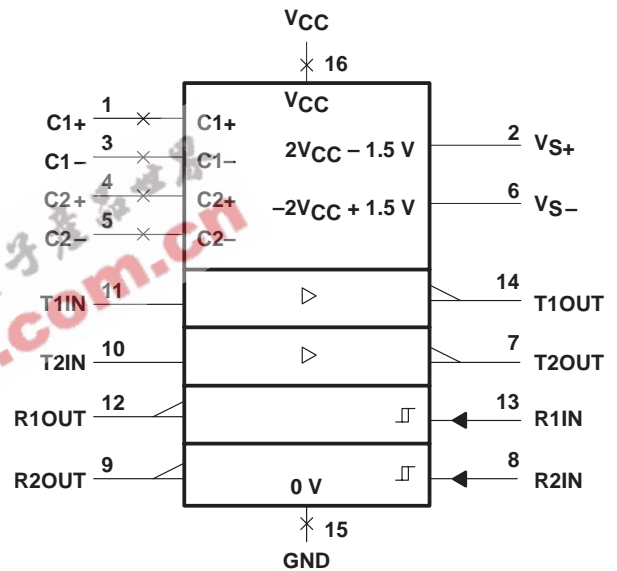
$V_{CC}$
16
$V_{CC}$
C1+ 1 C1+
C1− 3 C1−
C2+ 4 C2+
C2− 5 C2−
$2V_{CC} - 1.5\ V$
$-2V_{CC} + 1.5\ V$
2 $V_{S+}$
6 $V_{S-}$
T1IN 11
14 T1OUT
T2IN 10
7 T2OUT
R1OUT 12
13 R1IN
R2OUT 9
8 R2IN
0 V
15
GND
.com.cn